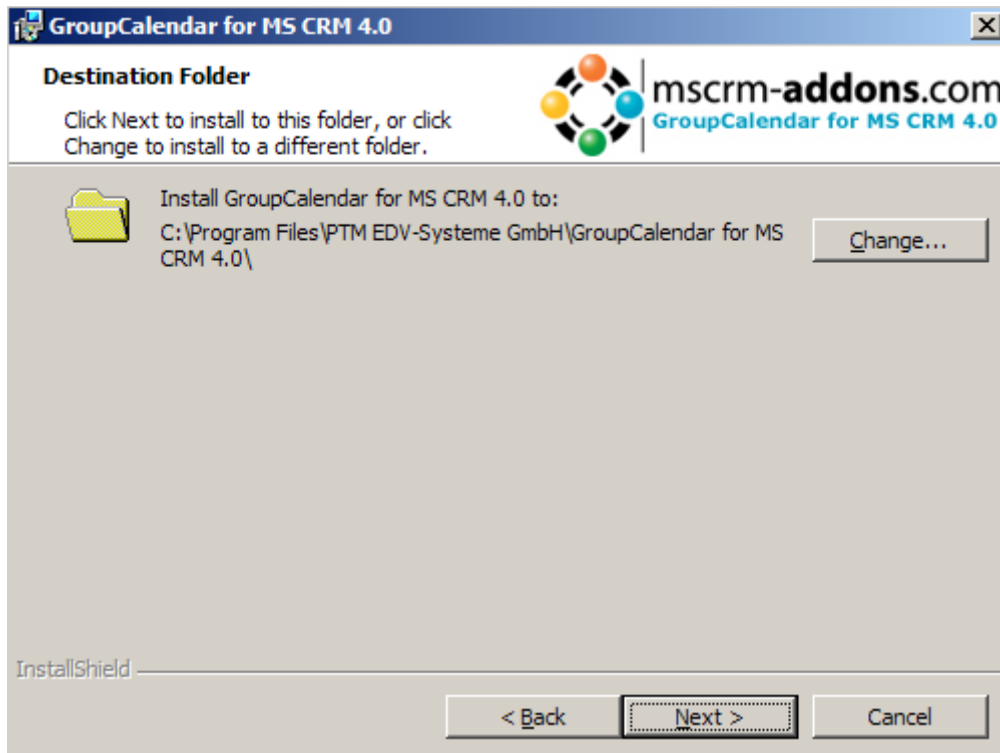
GroupCalendar for MS CRM 4.0

X

Destination Folder

Click Next to install to this folder, or click Change to install to a different folder.

mscrm-addons.com
GroupCalendar for MS CRM 4.0

Install GroupCalendar for MS CRM 4.0 to:

C:\Program Files\PTM EDV-Systeme GmbH\GroupCalendar for MS CRM 4.0\

Change...

InstallShield

< Back

Next >

Cancel